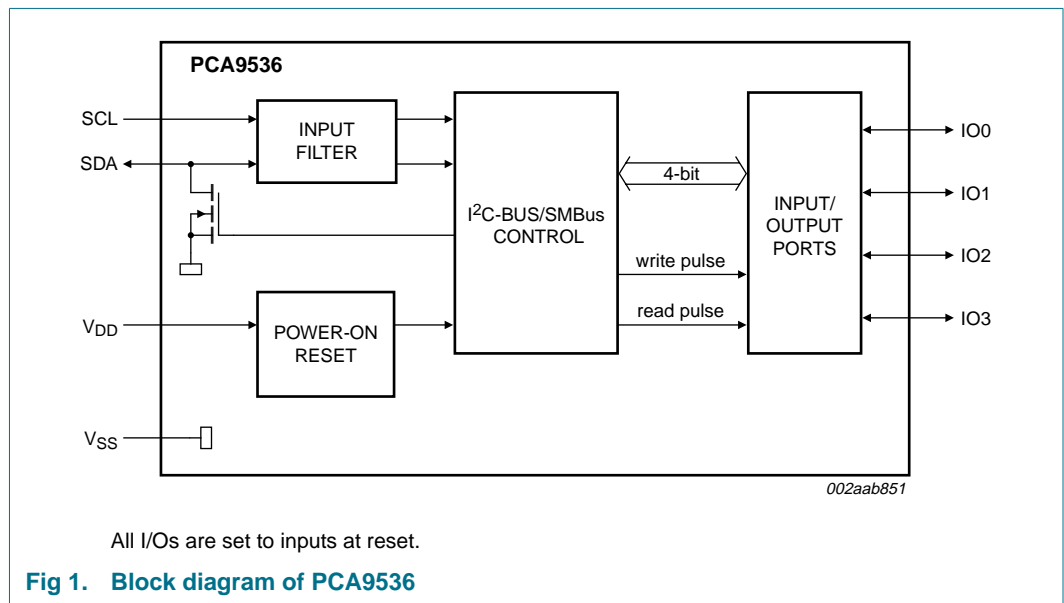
PCA9536

SCL

SDA

INPUT FILTER

$I^2C$-BUS/SMBus CONTROL

4-bit

write pulse

read pulse

INPUT/ OUTPUT PORTS

IO0

IO1

IO2

IO3

$V_{DD}$

POWER-ON RESET

$V_{SS}$

002aab851

All I/Os are set to inputs at reset.

Fig 1. Block diagram of PCA9536